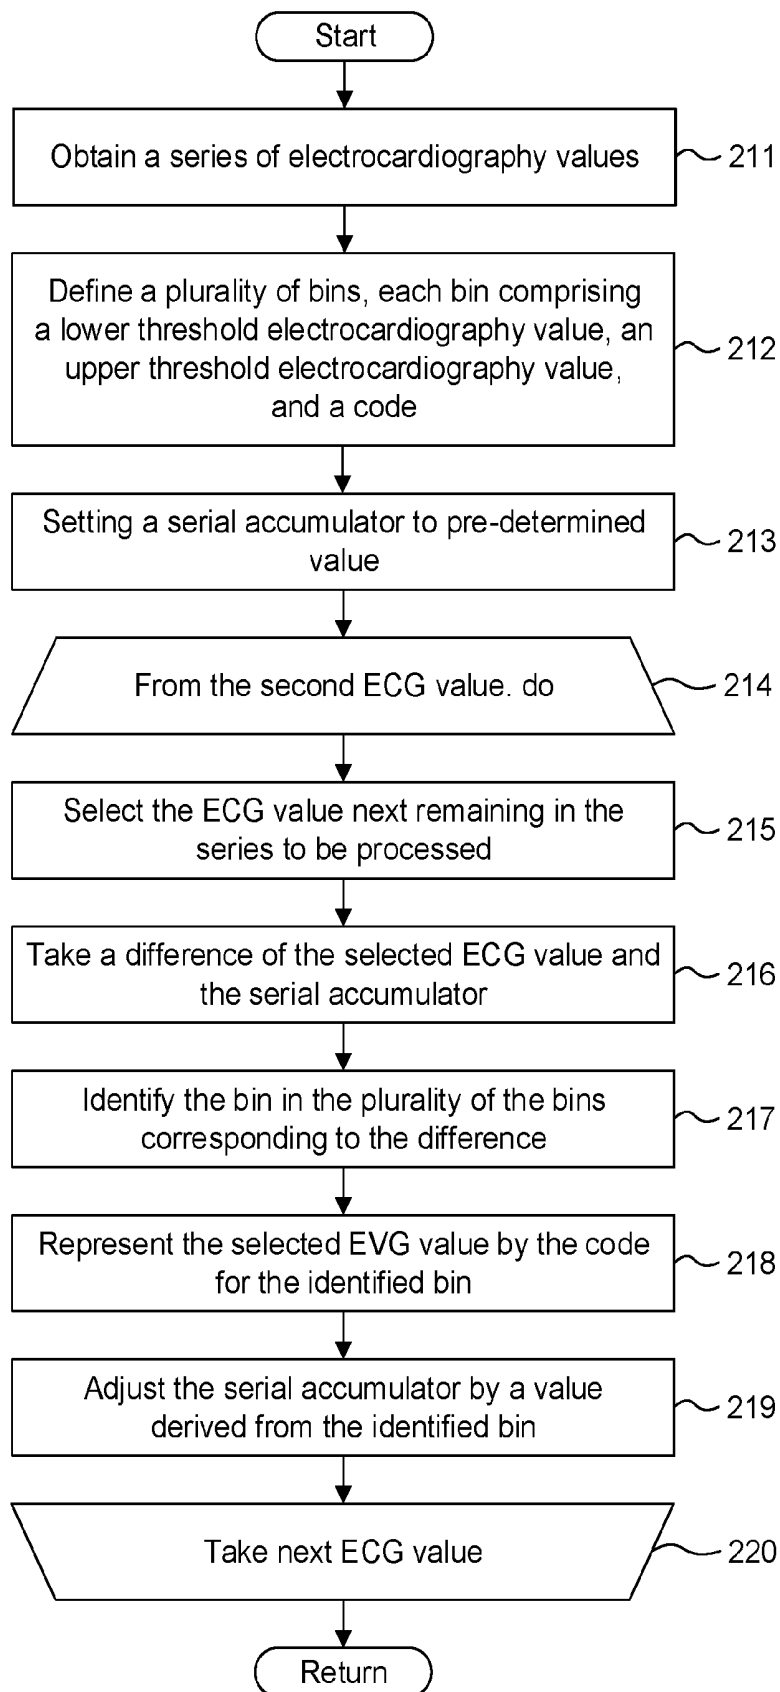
Start

Obtain a series of electrocardiography values

211

Define a plurality of bins, each bin comprising a lower threshold electrocardiography value, an upper threshold electrocardiography value, and a code

212

Setting a serial accumulator to pre-determined value

213

From the second ECG value. do

214

Select the ECG value next remaining in the series to be processed

215

Take a difference of the selected ECG value and the serial accumulator

216

Identify the bin in the plurality of the bins corresponding to the difference

217

Represent the selected EVG value by the code for the identified bin

218

Adjust the serial accumulator by a value derived from the identified bin

219

Take next ECG value

220

Return